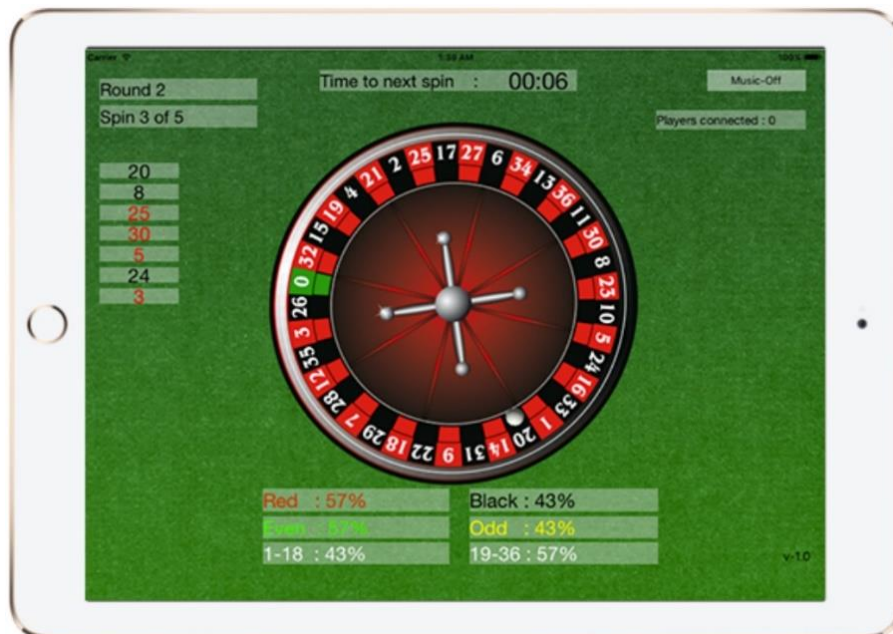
Carrier
1:58 AM
100%

Round 2
Spin 3 of 5

Time to next spin : 00:06

Music-Off

Players connected : 0

20
8
25
30
5
24
3

0 32 15 19 4 21 2 25 17 27 6 34 13 36 11 30 8 23 10 5 24 16 33 1 20 14 31 9 22 18 29 7 28 12 35 3 26

Red : 57%
Black : 43%
Even : 57%
Odd : 43%
1-18 : 43%
19-36 : 57%

v-1.0